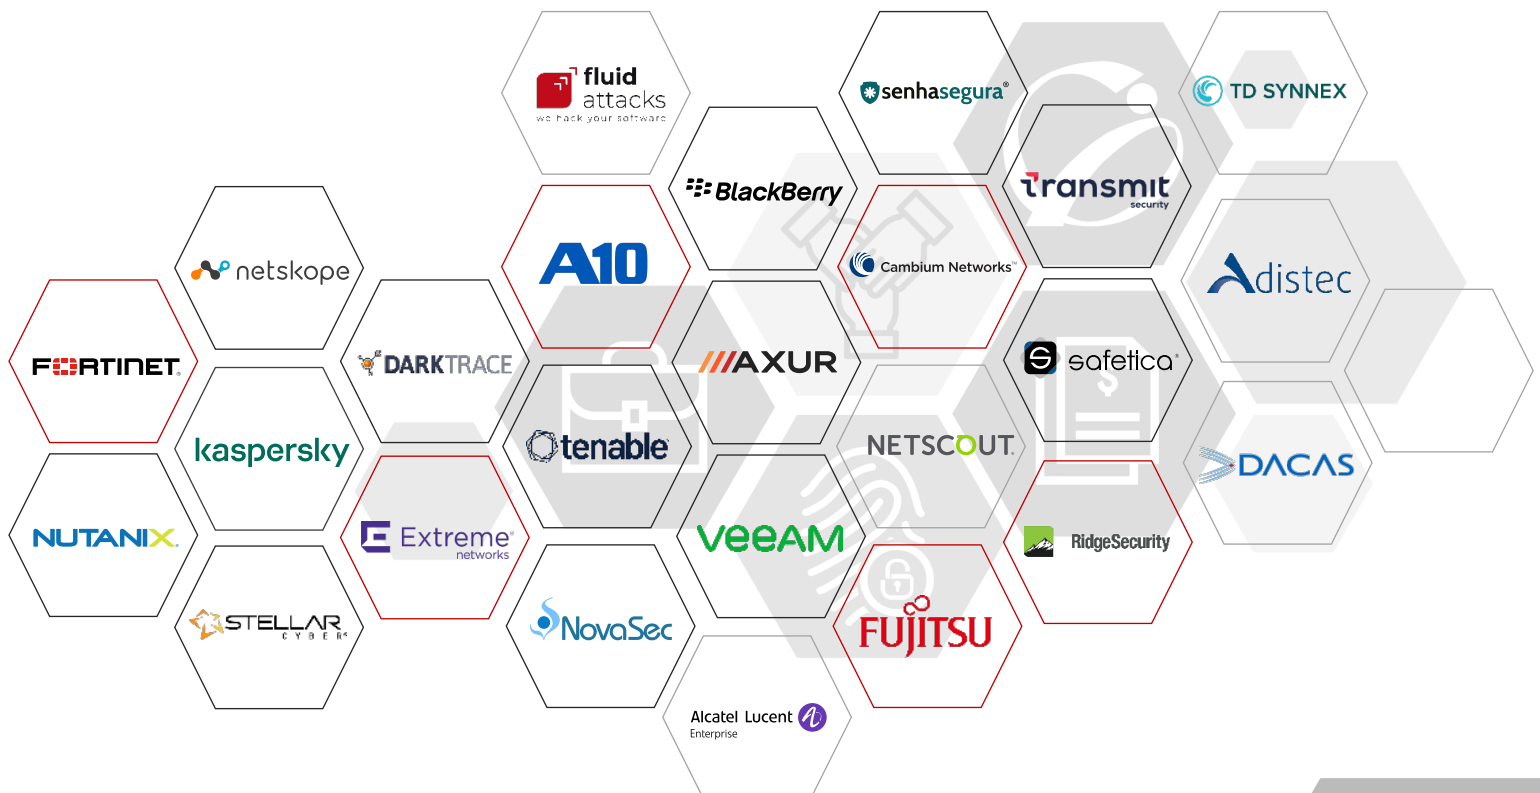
fluid attacks
we hack your software

senhasegura®

TD SYNNEX

BlackBerry

transmit security

netskope

A10

Cambium Networks™

Adistec

FORTINET

DARKTRACE

AXUR

safetica®

kaspersky

tenable

NETSCOUT

DACAS

NUTANIX

Extreme networks

veeam

RidgeSecurity

STELLAR CYBER

NovaSec

FUJITSU

Alcatel Lucent Enterprise